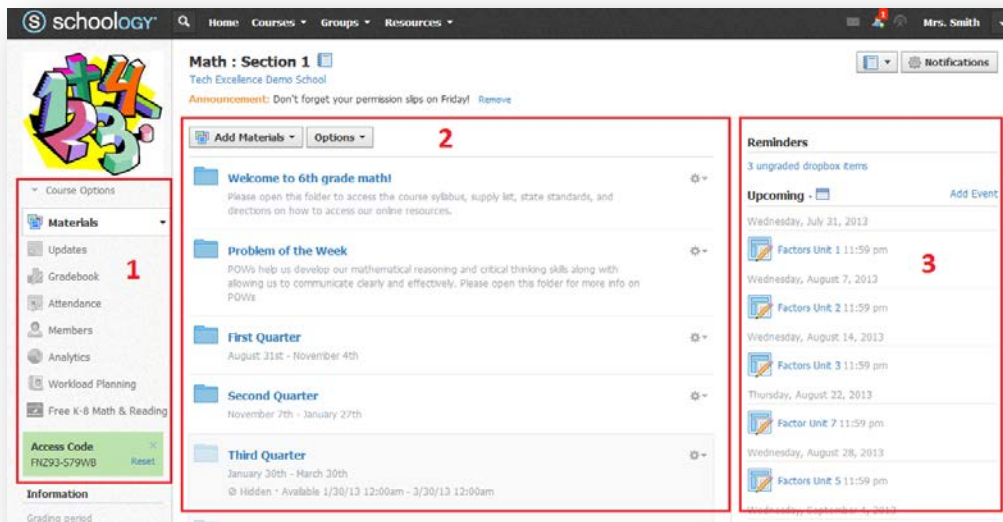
schoology Home Courses ▾ Groups ▾ Resources ▾ 1 Mrs. Smith

Math : Section 1
Tech Excellence Demo School
Announcement: Don't forget your permission slips on Friday! Remove

Notifications

Course Options
Materials
Updates
Gradebook
Attendance
Members
Analytics
Workload Planning
Free K-8 Math & Reading
1
Access Code
FNZ93-579WB Reset
Information
Grading period

Add Materials ▾ Options ▾
2

Welcome to 6th grade math!
Please open the folder to access the course syllabus, supply list, state standards, and directions on how to access our online resources.

Problem of the Week
POWs help us develop our mathematical reasoning and critical thinking skills along with allowing us to communicate clearly and effectively. Please open this folder for more info on POWs

First Quarter
August 31st - November 4th

Second Quarter
November 7th - January 27th

Third Quarter
January 30th - March 30th
Hidden · Available 1/30/13 12:00am - 3/30/13 12:00am

Reminders
3 ungraded dropbox items
Upcoming · Add Event
3
Wednesday, July 31, 2013
Factors Unit 1 11:59 pm
Wednesday, August 7, 2013
Factors Unit 2 11:59 pm
Wednesday, August 14, 2013
Factors Unit 3 11:59 pm
Thursday, August 22, 2013
Factor Unit 7 11:59 pm
Wednesday, August 28, 2013
Factors Unit 5 11:59 pm
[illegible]